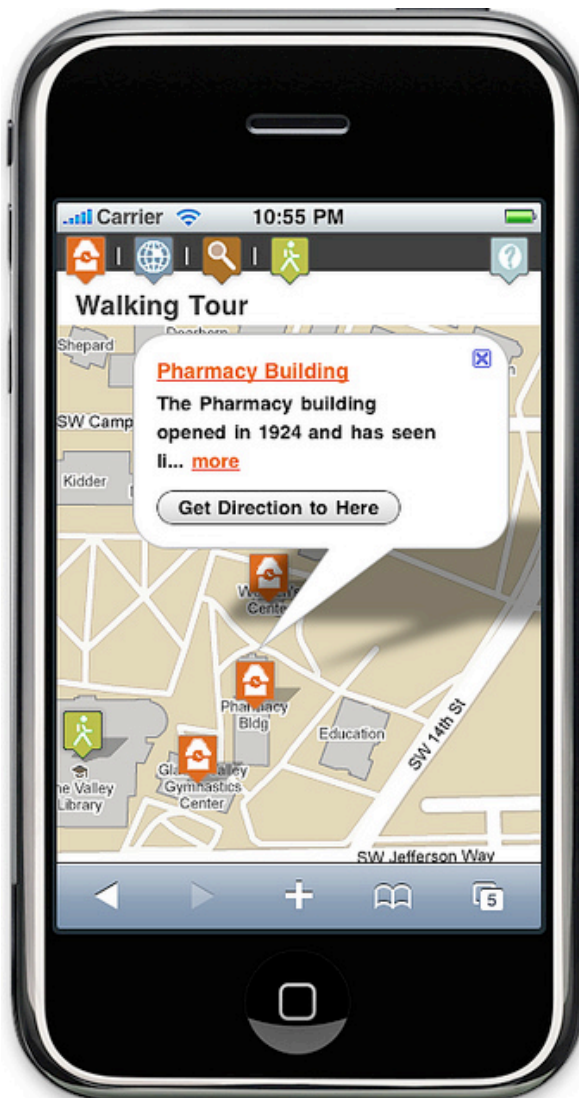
Carrier 10:55 PM

Walking Tour

Dearborn

Shepard

SW Camp

Kidder

Pharmacy Building

The Pharmacy building opened in 1924 and has seen li... more

Get Direction to Here

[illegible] Center

Pharmacy Bldg

Education

SW 14th St

he Valley Library

Gl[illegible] Valley Gymnastics Center

SW Jefferson Way

5